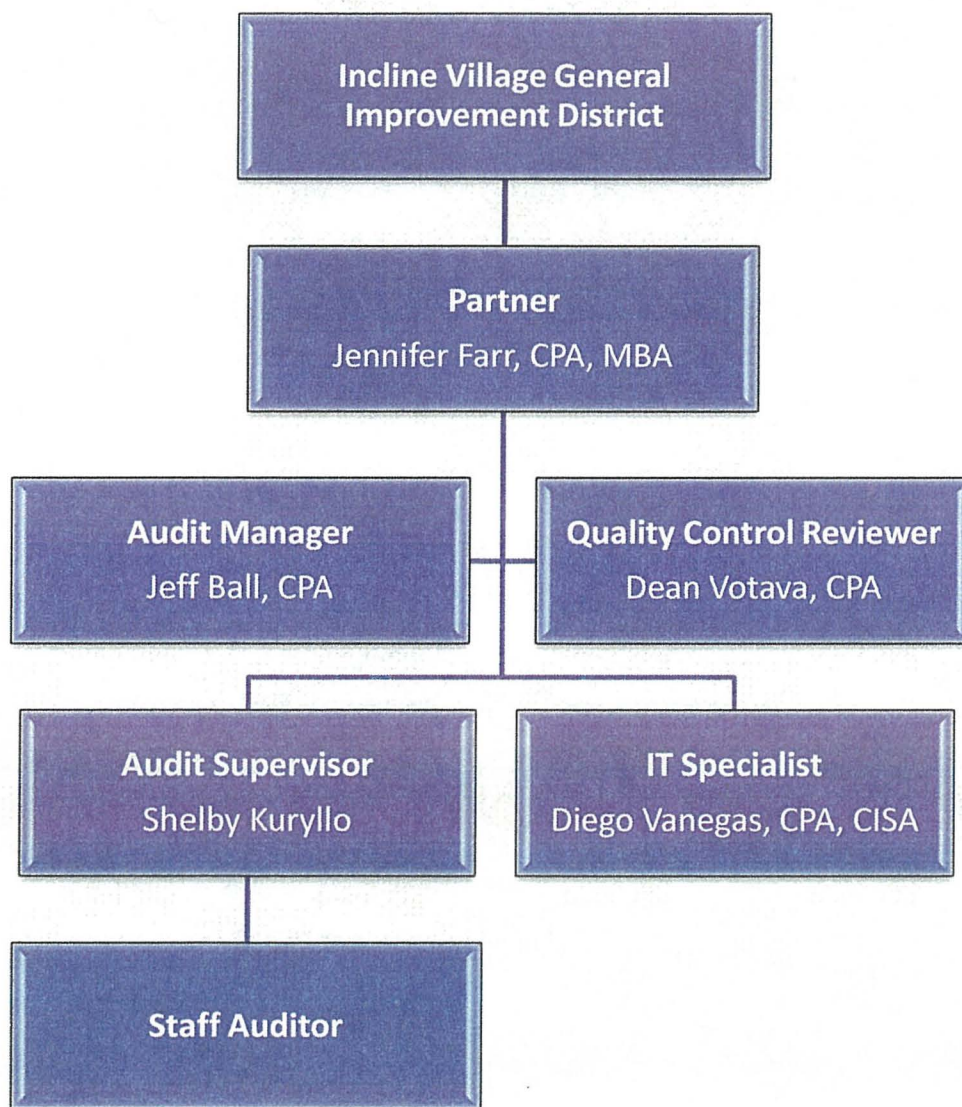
Incline Village General Improvement District

Partner
Jennifer Farr, CPA, MBA

Audit Manager
Jeff Ball, CPA

Quality Control Reviewer
Dean Votava, CPA

Audit Supervisor
Shelby Kuryllo

IT Specialist
Diego Vanegas, CPA, CISA

Staff Auditor